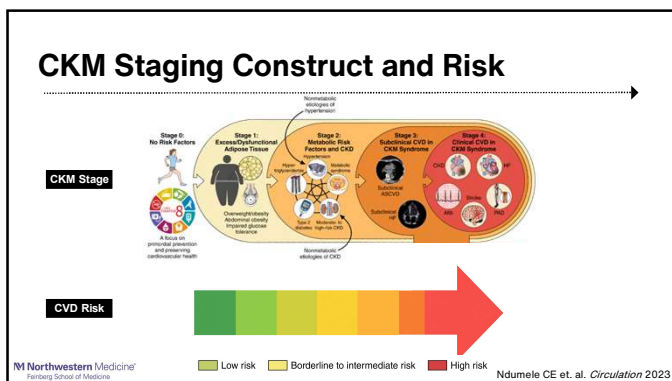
CKM Staging Construct and Risk

CKM Stage

Stage 0: No Risk Factors

A focus on primordial prevention and preserving cardiovascular health

Stage 1: Excess/Dysfunctional Adipose Tissue

Overweight/obesity
Abdominal obesity
Impaired glucose tolerance

Nonmetabolic etiologies of hypertension

Stage 2: Metabolic Risk Factors and CKD

Hypertension
Hypertriglyceridemia
Metabolic syndrome
Type 2 diabetes
Moderate- to high-risk CKD

Nonmetabolic etiologies of CKD

Stage 3: Subclinical CVD in CKM Syndrome

Subclinical ASCVD
Subclinical HF

Stage 4: Clinical CVD in CKM Syndrome

CHD
HF
Stroke
AFib
PAD

CVD Risk

Low risk
Borderline to intermediate risk
High risk

Northwestern Medicine®
Feinberg School of Medicine

Ndumele CE et. al. Circulation 2023